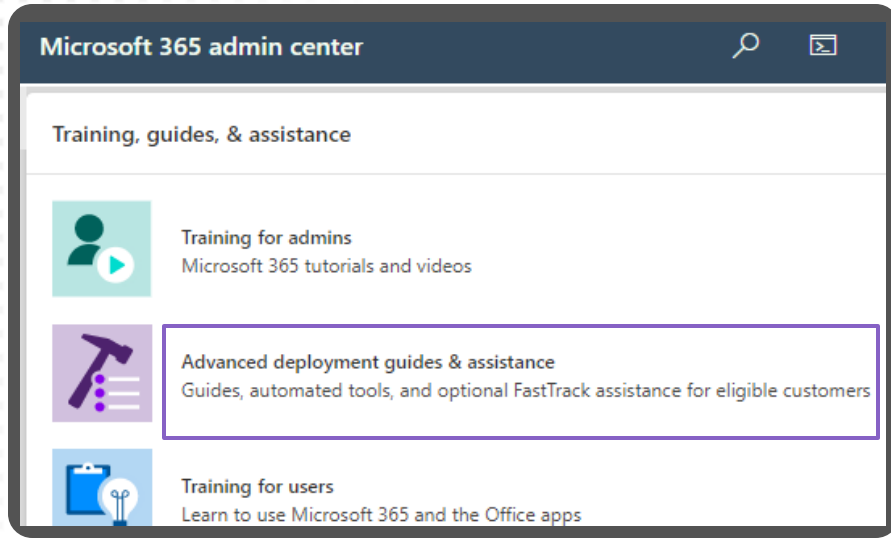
Microsoft 365 admin center

Training, guides, & assistance

Training for admins
Microsoft 365 tutorials and videos

Advanced deployment guides & assistance
Guides, automated tools, and optional FastTrack assistance for eligible customers

Training for users
Learn to use Microsoft 365 and the Office apps